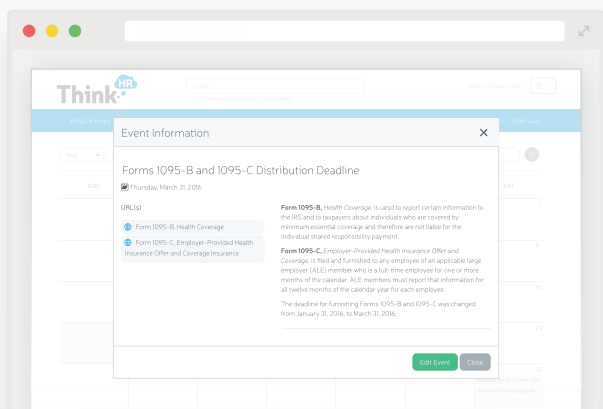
ThinkHR

Event Information

×

Forms 1095-B and 1095-C Distribution Deadline

Thursday, March 31, 2016

URL(s)

Form 1095-B, Health Coverage

Form 1095-C, Employer-Provided Health Insurance Offer and Coverage Insurance

Form 1095-B, Health Coverage, is used to report certain information to the IRS and to taxpayers about individuals who are covered by minimum essential coverage and therefore are not liable for the individual shared responsibility payment.

Form 1095-C, Employer-Provided Health Insurance Offer and Coverage, is filed and furnished to any employee of an applicable large employer (ALE) member who is a full-time employee for one or more months of the calendar. ALE members must report that information for all twelve months of the calendar year for each employee.

The deadline for furnishing Forms 1095-B and 1095-C was changed from January 31, 2016, to March 31, 2016.

Edit Event

Close

SUN

SAT

2

9

16

23

30